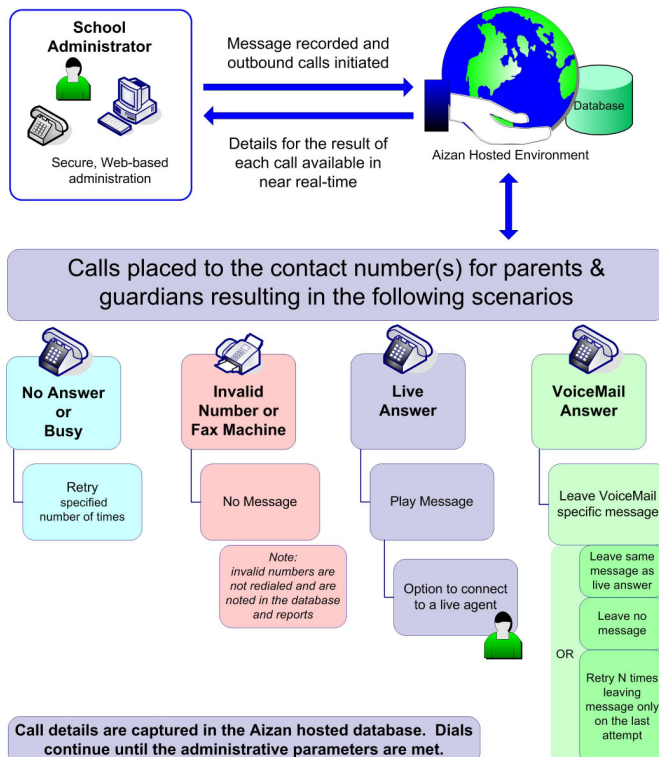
School Administrator

Secure, Web-based administration

Message recorded and outbound calls initiated

Details for the result of each call available in near real-time

Database

Aizan Hosted Environment

Calls placed to the contact number(s) for parents & guardians resulting in the following scenarios

No Answer or Busy

Retry specified number of times

Invalid Number or Fax Machine

No Message

Note: invalid numbers are not redialed and are noted in the database and reports

Live Answer

Play Message

Option to connect to a live agent

VoiceMail Answer

Leave VoiceMail specific message

OR

Leave same message as live answer

Leave no message

Retry N times leaving message only on the last attempt

Call details are captured in the Aizan hosted database. Dials continue until the administrative parameters are met.